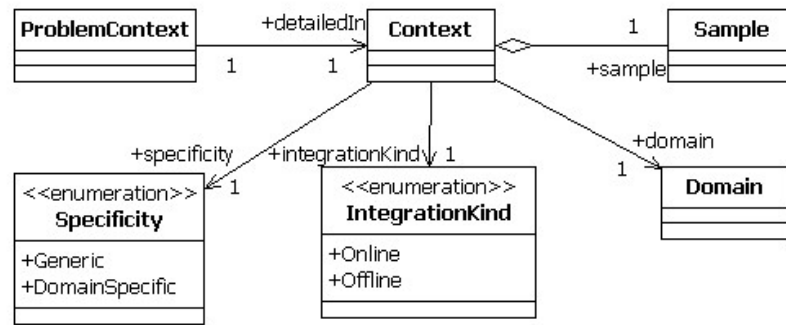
ProblemContext

+detailedIn

1

1

Context

1

Sample

+sample

+specificity

+integrationKind

1

+domain

1

1

<<enumeration>>
Specificity

+Generic
+DomainSpecific

<<enumeration>>
IntegrationKind

+Online
+Offline

Domain